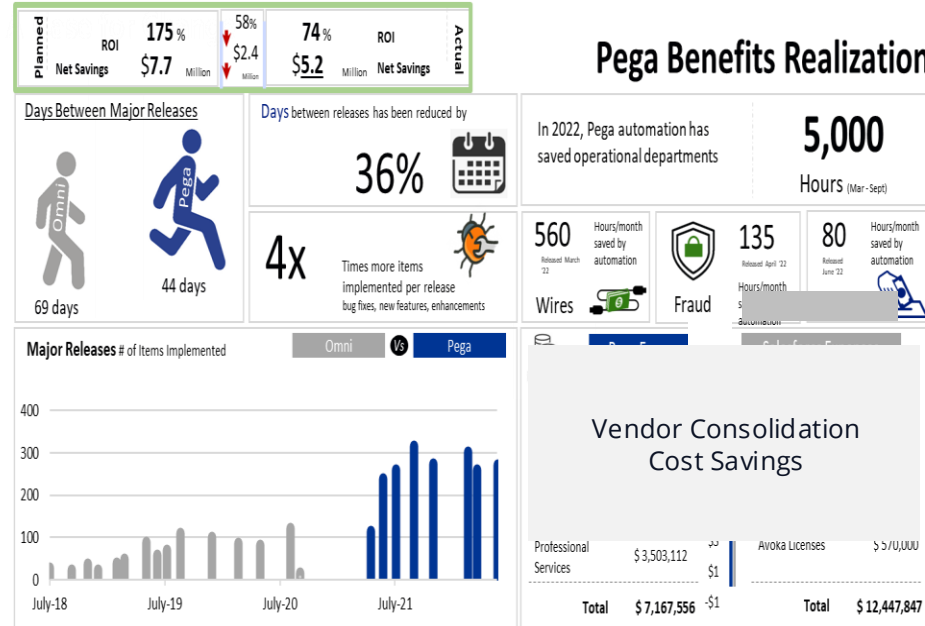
Planned

ROI 175 %

Net Savings $7.7 Million

58%

$2.4 Million

74 %

ROI

$5.2 Million Net Savings

Actual

Pega Benefits Realization

Days Between Major Releases

Omni

Pega

69 days

44 days

Days between releases has been reduced by

36%

4x

Times more items implemented per release

bug fixes, new features, enhancements

In 2022, Pega automation has saved operational departments

5,000

Hours (Mar - Sept)

560

Released March '22

Hours/month saved by automation

Wires

135

Released April '22

Hours/month s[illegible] automation

Fraud

80

Released June '22

Hours/month saved by automation

Major Releases # of Items Implemented

Omni

Vs

Pega

400

300

200

100

0

July-18

July-19

July-20

July-21

Vendor Consolidation Cost Savings

Professional Services

$ 3,503,112

Total

$ 7,167,556

$3

$1

-$1

Avoka Licenses

$ 570,000

Total

$ 12,447,847